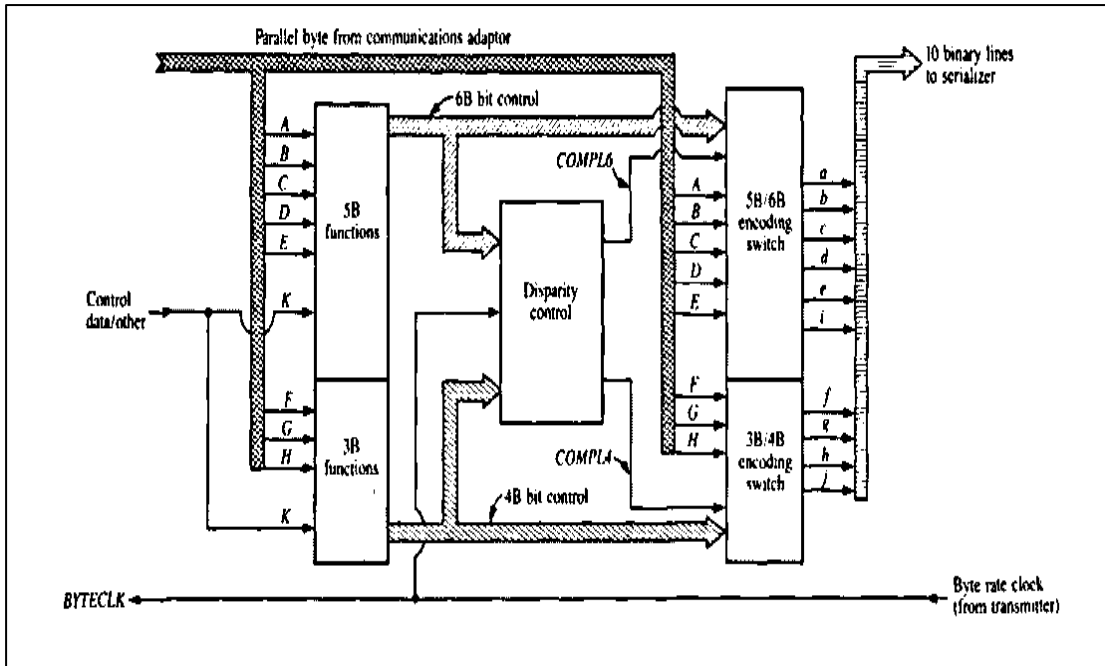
Parallel byte from communications adaptor

10 binary lines to serializer

6B bit control

A
B
C
D
E

5B functions

COMPL6

A
B
C
D
E

5B/6B encoding switch

a
b
c
d
e
i

Control data/other

K

Disparity control

F
G
H

3B functions

K

F
G
H

COMPL4

3B/4B encoding switch

f
g
h
j

4B bit control

BYTECLK

Byte rate clock (from transmitter)